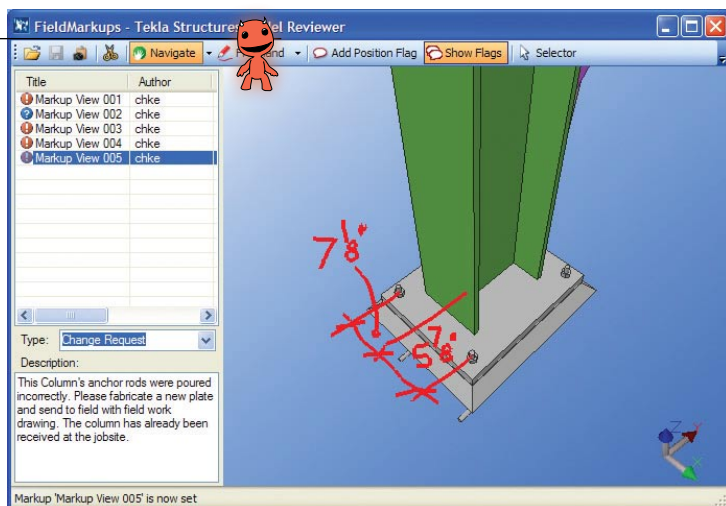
FieldMarkups - Tekla Structures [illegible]el Reviewer

Navigate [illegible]and Add Position Flag Show Flags Selector

| Title | Author |
|---|---|
| Markup View 001 | chke |
| Markup View 002 | chke |
| Markup View 003 | chke |
| Markup View 004 | chke |
| Markup View 005 | chke |

Type: Change Request

Description:

This Column's anchor rods were poured incorrectly. Please fabricate a new plate and send to field with field work drawing. The column has already been received at the jobsite.

7'8"

7"

5'8"

Markup 'Markup View 005' is now set